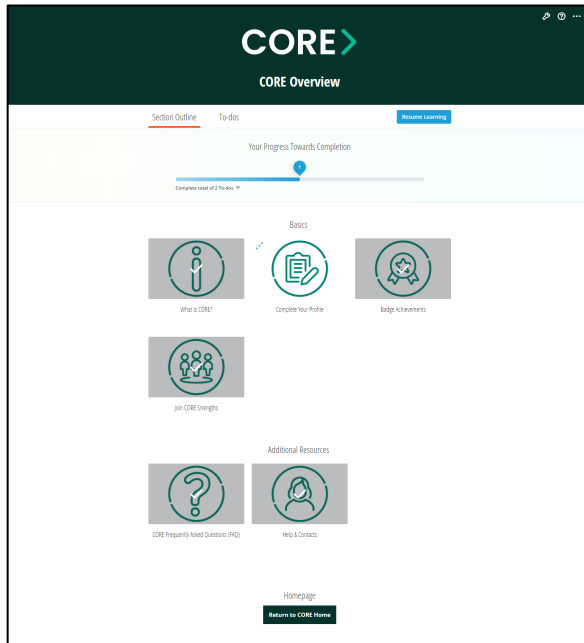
CORE>

CORE Overview

Section Outline

To-dos

Resume Learning

Your Progress Towards Completion

1

Complete total of 2 To-dos

Basics

What is CORE?

Complete Your Profile

Badge Achievements

Join CORE Strengths

Additional Resources

CORE Frequently Asked Questions (FAQ)

Help & Contacts

Homepage

Return to CORE Home